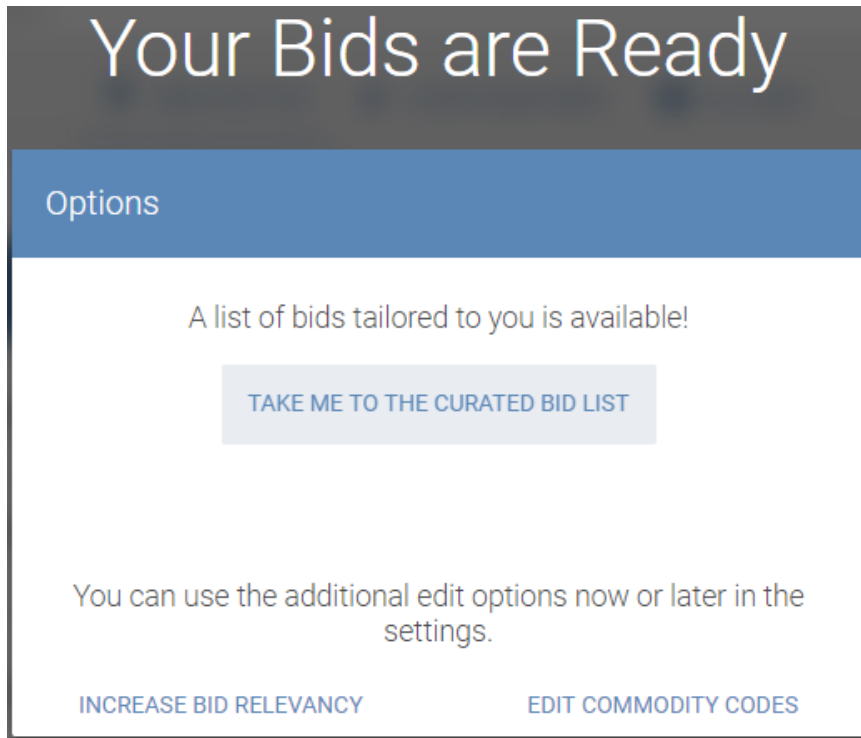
Your Bids are Ready

Options

A list of bids tailored to you is available!

TAKE ME TO THE CURATED BID LIST

You can use the additional edit options now or later in the settings.

INCREASE BID RELEVANCY

EDIT COMMODITY CODES